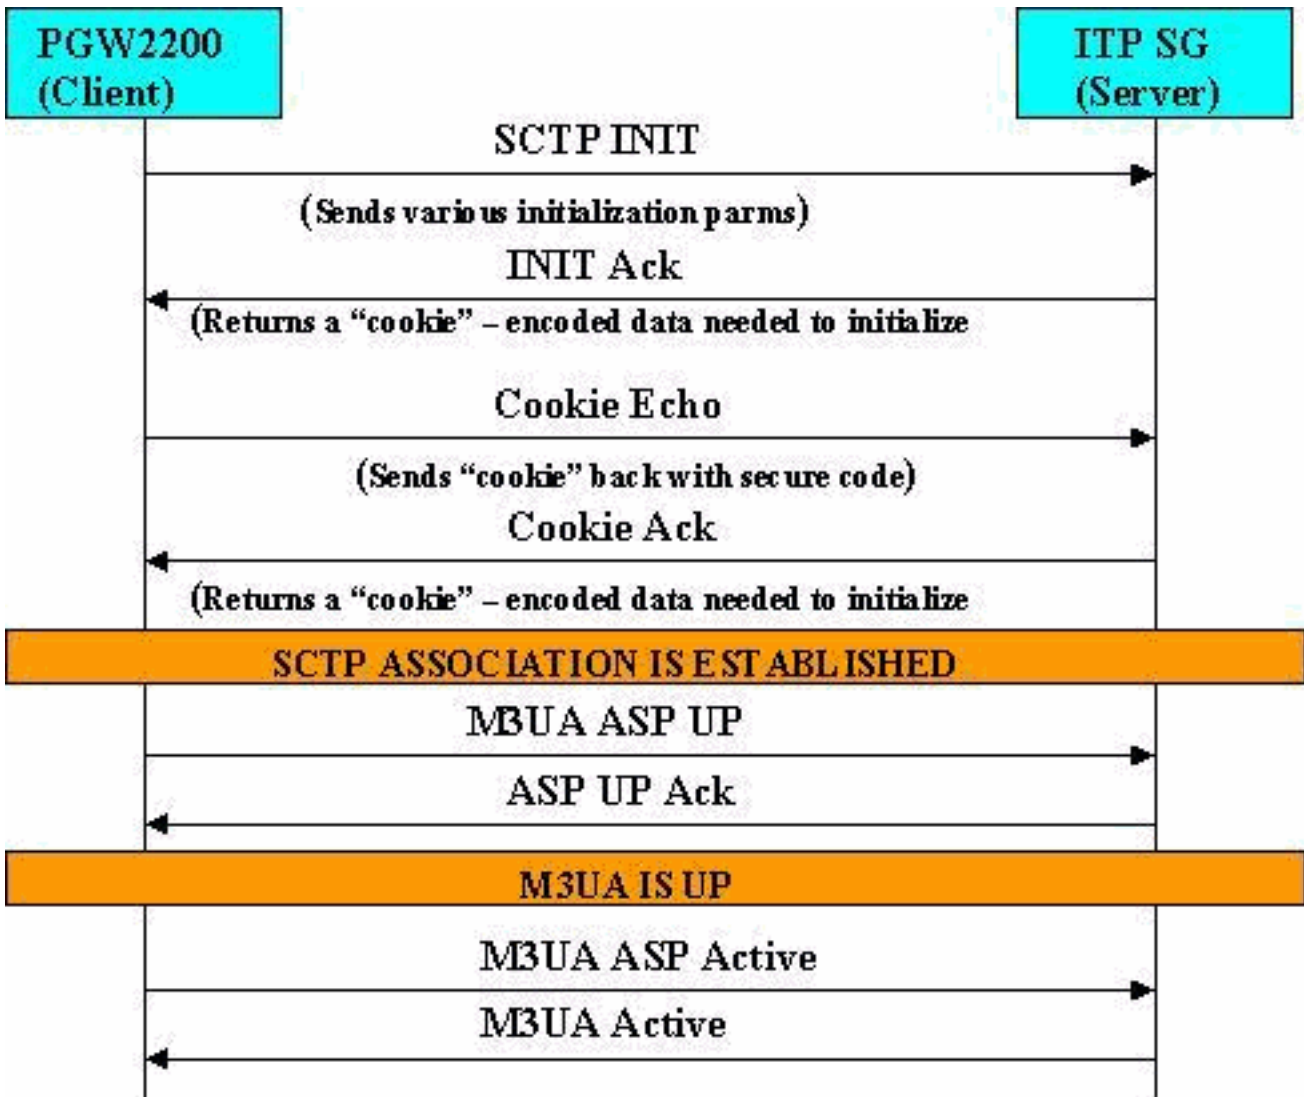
PGW2200
(Client)

ITP SG
(Server)

SCTP INIT

(Sends various initialization parms)

INIT Ack

(Returns a "cookie" – encoded data needed to initialize

Cookie Echo

(Sends "cookie" back with secure code)

Cookie Ack

(Returns a "cookie" – encoded data needed to initialize

SCTP ASSOCIATION IS ESTABLISHED

M3UA ASP UP

ASP UP Ack

M3UA IS UP

M3UA ASP Active

M3UA Active